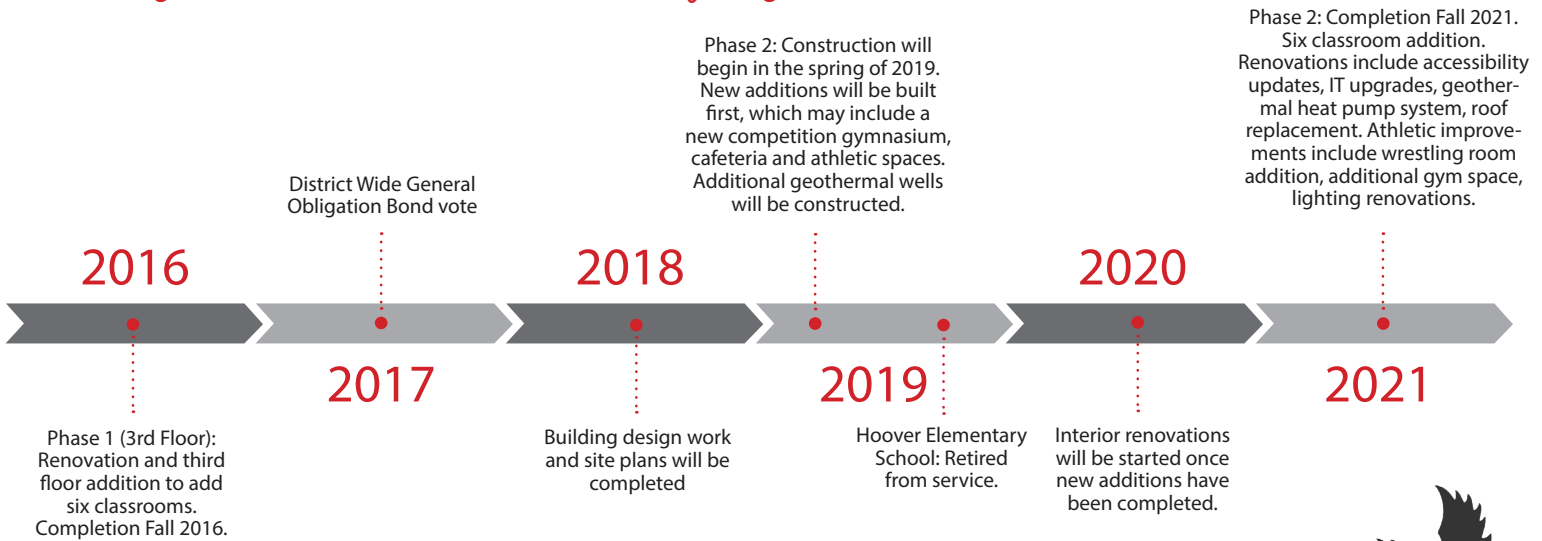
Phase 2: Completion Fall 2021. Six classroom addition. Renovations include accessibility updates, IT upgrades, geothermal heat pump system, roof replacement. Athletic improvements include wrestling room addition, additional gym space, lighting renovations.

Phase 2: Construction will begin in the spring of 2019. New additions will be built first, which may include a new competition gymnasium, cafeteria and athletic spaces. Additional geothermal wells will be constructed.

District Wide General Obligation Bond vote

2016

2018

2020

2017

2019

2021

Phase 1 (3rd Floor): Renovation and third floor addition to add six classrooms. Completion Fall 2016.

Building design work and site plans will be completed

Hoover Elementary School: Retired from service.

Interior renovations will be started once new additions have been completed.